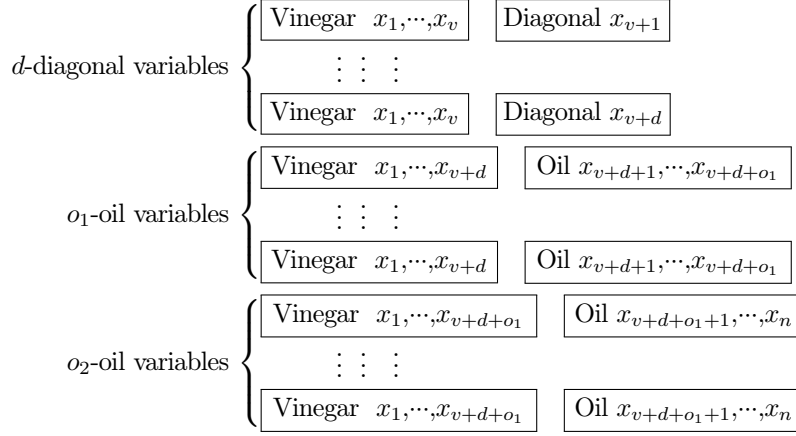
$d$-diagonal variables

Vinegar $x_1,\cdots,x_v$ Diagonal $x_{v+1}$

$\vdots\ \vdots\ \vdots$

Vinegar $x_1,\cdots,x_v$ Diagonal $x_{v+d}$

$o_1$-oil variables

Vinegar $x_1,\cdots,x_{v+d}$ Oil $x_{v+d+1},\cdots,x_{v+d+o_1}$

$\vdots\ \vdots\ \vdots$

Vinegar $x_1,\cdots,x_{v+d}$ Oil $x_{v+d+1},\cdots,x_{v+d+o_1}$

$o_2$-oil variables

Vinegar $x_1,\cdots,x_{v+d+o_1}$ Oil $x_{v+d+o_1+1},\cdots,x_n$

$\vdots\ \vdots\ \vdots$

Vinegar $x_1,\cdots,x_{v+d+o_1}$ Oil $x_{v+d+o_1+1},\cdots,x_n$